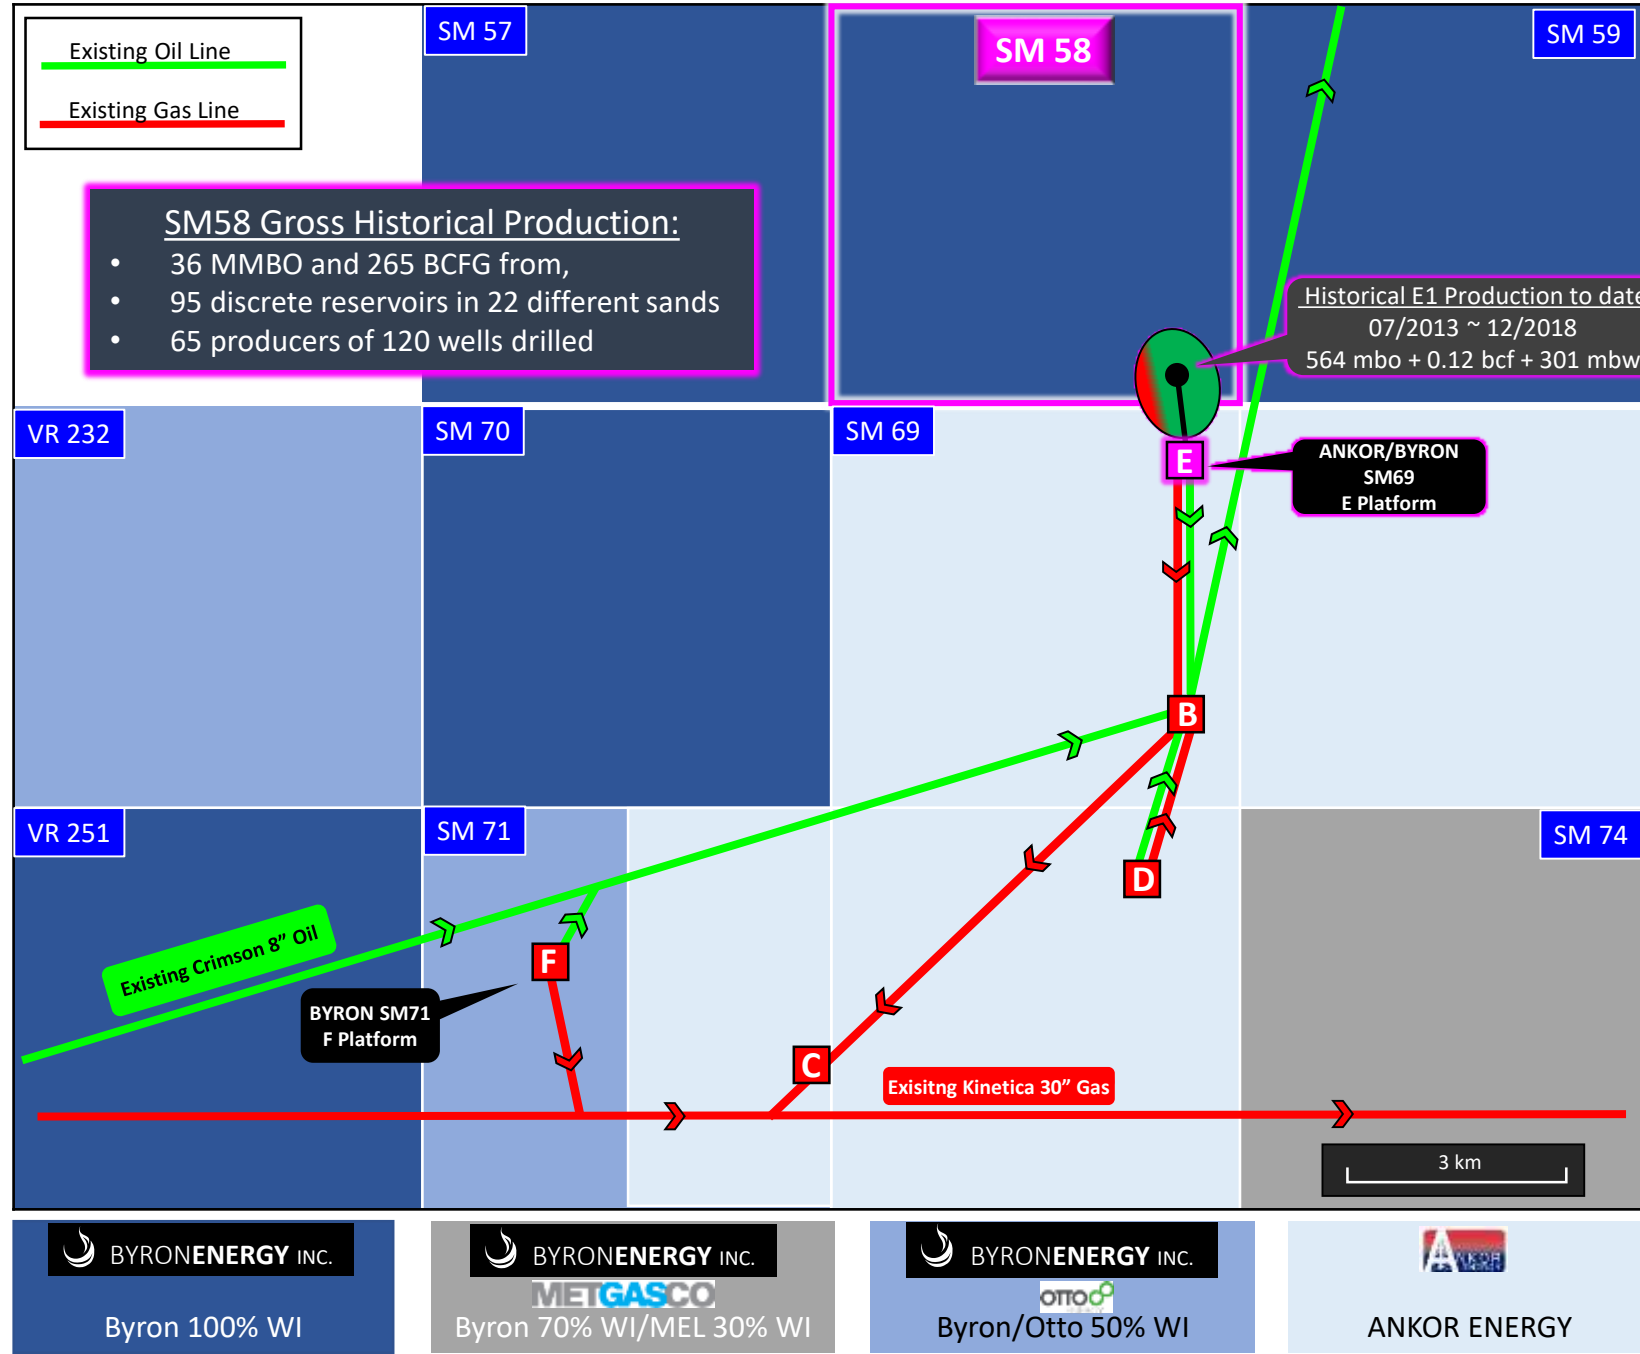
Existing Oil Line
Existing Gas Line

SM 57
SM 58
SM 59

SM58 Gross Historical Production:
• 36 MMBO and 265 BCFG from,
• 95 discrete reservoirs in 22 different sands
• 65 producers of 120 wells drilled

Historical E1 Production to date
07/2013 ~ 12/2018
564 mbo + 0.12 bcf + 301 mbw

VR 232
SM 70
SM 69
E
ANKOR/BYRON
SM69
E Platform

B

VR 251
SM 71
SM 74
D
Existing Crimson 8" Oil
F
BYRON SM71
F Platform
C
Exisitng Kinetica 30" Gas
3 km

BYRONENERGY INC.
Byron 100% WI

BYRONENERGY INC.
METGASCO
Byron 70% WI/MEL 30% WI

BYRONENERGY INC.
OTTO
Byron/Otto 50% WI

ANKOR
ANKOR ENERGY